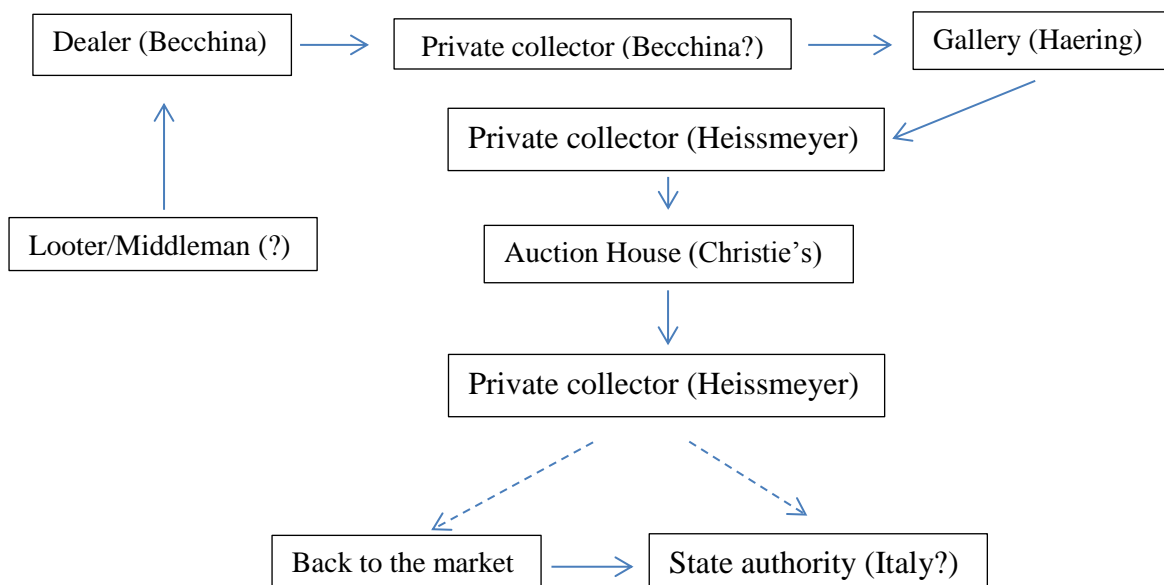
Dealer (Becchina)

Private collector (Becchina?)

Gallery (Haering)

Looter/Middleman (?)

Private collector (Heissmeyer)

Auction House (Christie's)

Private collector (Heissmeyer)

Back to the market

State authority (Italy?)